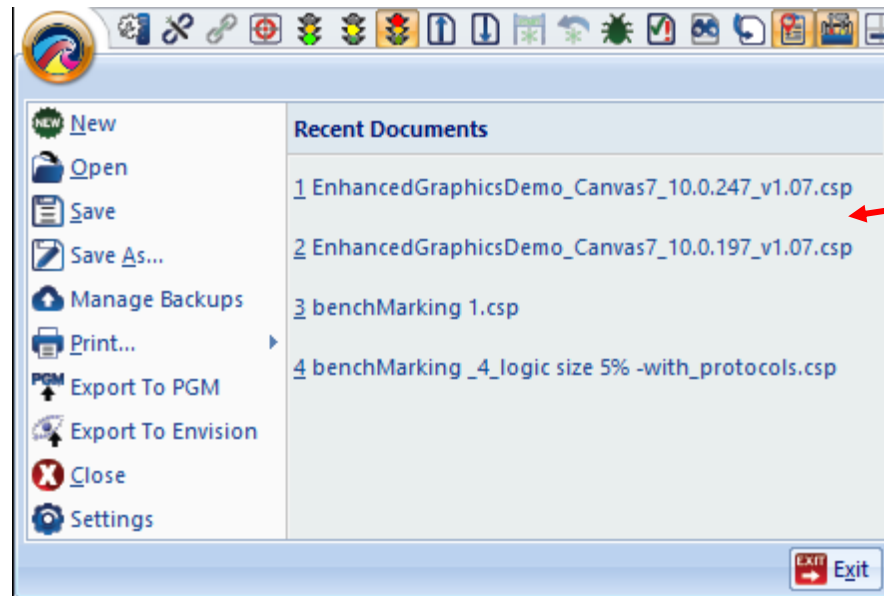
New
Open
Save
Save As...
Manage Backups
Print...
Export To PGM
Export To Envision
Close
Settings

Recent Documents

1 EnhancedGraphicsDemo_Canvas7_10.0.247_v1.07.csp

2 EnhancedGraphicsDemo_Canvas7_10.0.197_v1.07.csp

3 benchMarking 1.csp

4 benchMarking _4_logic size 5% -with_protocols.csp

EXIT Exit